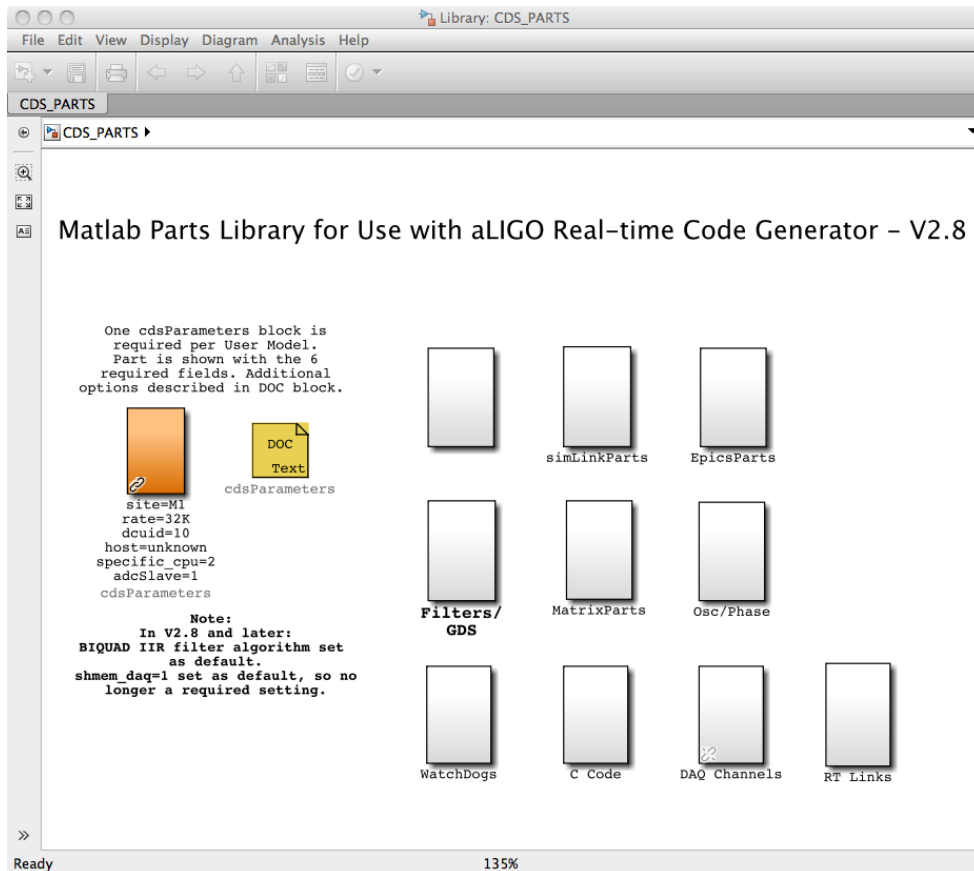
Library: CDS_PARTS

File Edit View Display Diagram Analysis Help

CDS_PARTS

CDS_PARTS ▸

Matlab Parts Library for Use with aLIGO Real-time Code Generator - V2.8

One cdsParameters block is required per User Model. Part is shown with the 6 required fields. Additional options described in DOC block.

DOC
Text
cdsParameters

site=M1
rate=32K
dcuid=10
host=unknown
specific_cpu=2
adcSlave=1
cdsParameters

Note:
In V2.8 and later:
BIQUAD IIR filter algorithm set as default.
shmem_daq=1 set as default, so no longer a required setting.

simLinkParts

EpicsParts

Filters/
GDS

MatrixParts

Osc/Phase

WatchDogs

C Code

DAQ Channels

RT Links

»

Ready

135%